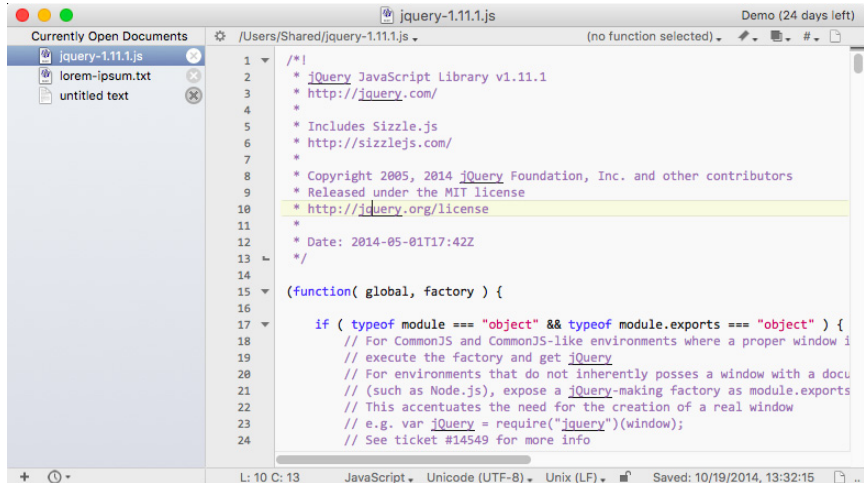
jquery-1.11.1.js

Demo (24 days left)

Currently Open Documents

jquery-1.11.1.js

lorem-ipsum.txt

untitled text

/Users/Shared/jquery-1.11.1.js

(no function selected)

#

1 /*!
2 * jQuery JavaScript Library v1.11.1
3 * http://jquery.com/
4 *
5 * Includes Sizzle.js
6 * http://sizzlejs.com/
7 *
8 * Copyright 2005, 2014 jQuery Foundation, Inc. and other contributors
9 * Released under the MIT license
10 * http://jquery.org/license
11 *
12 * Date: 2014-05-01T17:42Z
13 */
14
15 (function( global, factory ) {
16
17 if ( typeof module === "object" && typeof module.exports === "object" ) {
18 // For CommonJS and CommonJS-like environments where a proper window i
19 // execute the factory and get jQuery
20 // For environments that do not inherently posses a window with a docu
21 // (such as Node.js), expose a jQuery-making factory as module.exports
22 // This accentuates the need for the creation of a real window
23 // e.g. var jQuery = require("jquery")(window);
24 // See ticket #14549 for more info

+

L: 10 C: 13

JavaScript

Unicode (UTF-8)

Unix (LF)

Saved: 10/19/2014, 13:32:15